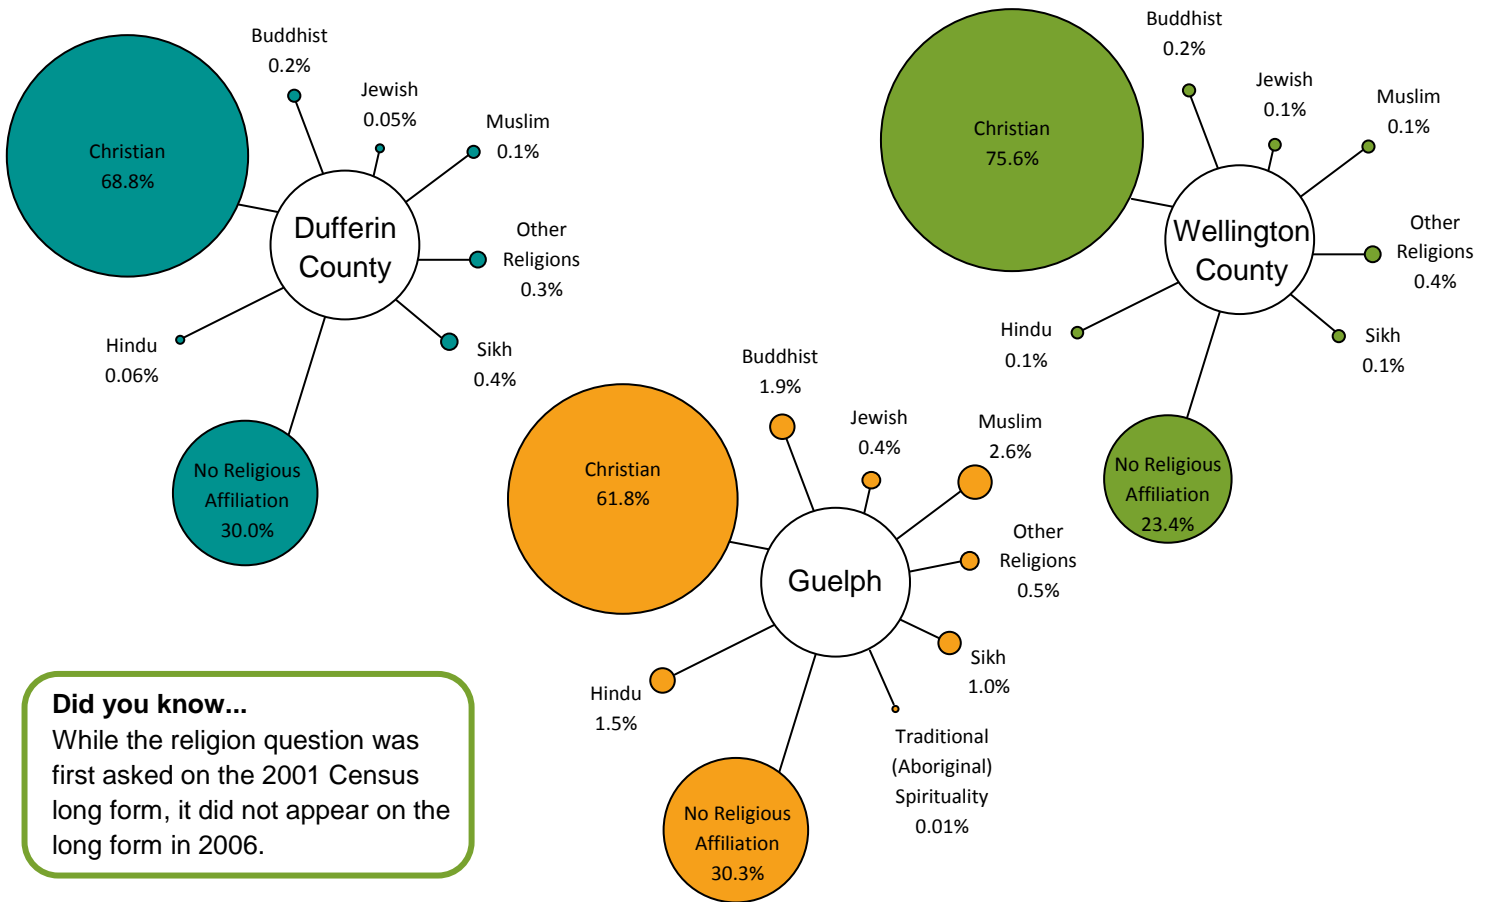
Dufferin County

Christian 68.8%

Buddhist 0.2%

Jewish 0.05%

Muslim 0.1%

Other Religions 0.3%

Sikh 0.4%

Hindu 0.06%

No Religious Affiliation 30.0%

Wellington County

Christian 75.6%

Buddhist 0.2%

Jewish 0.1%

Muslim 0.1%

Other Religions 0.4%

Sikh 0.1%

Hindu 0.1%

No Religious Affiliation 23.4%

Guelph

Christian 61.8%

Buddhist 1.9%

Jewish 0.4%

Muslim 2.6%

Other Religions 0.5%

Sikh 1.0%

Traditional (Aboriginal) Spirituality 0.01%

Hindu 1.5%

No Religious Affiliation 30.3%

Did you know...
While the religion question was first asked on the 2001 Census long form, it did not appear on the long form in 2006.